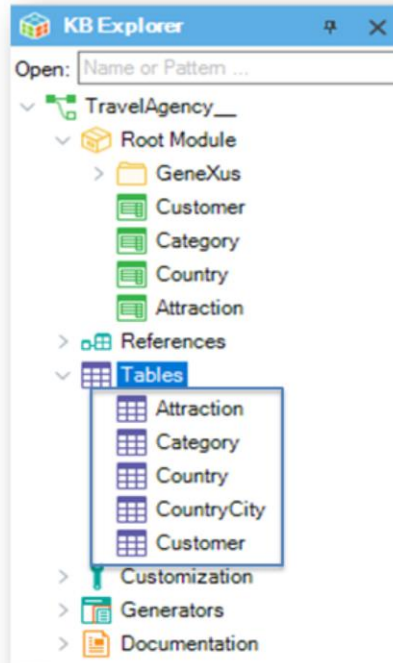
KB Explorer

Open: Name or Pattern ...

TravelAgency__
Root Module
GeneXus
Customer
Category
Country
Attraction
References
Tables
Attraction
Category
Country
CountryCity
Customer
Customization
Generators
Documentation